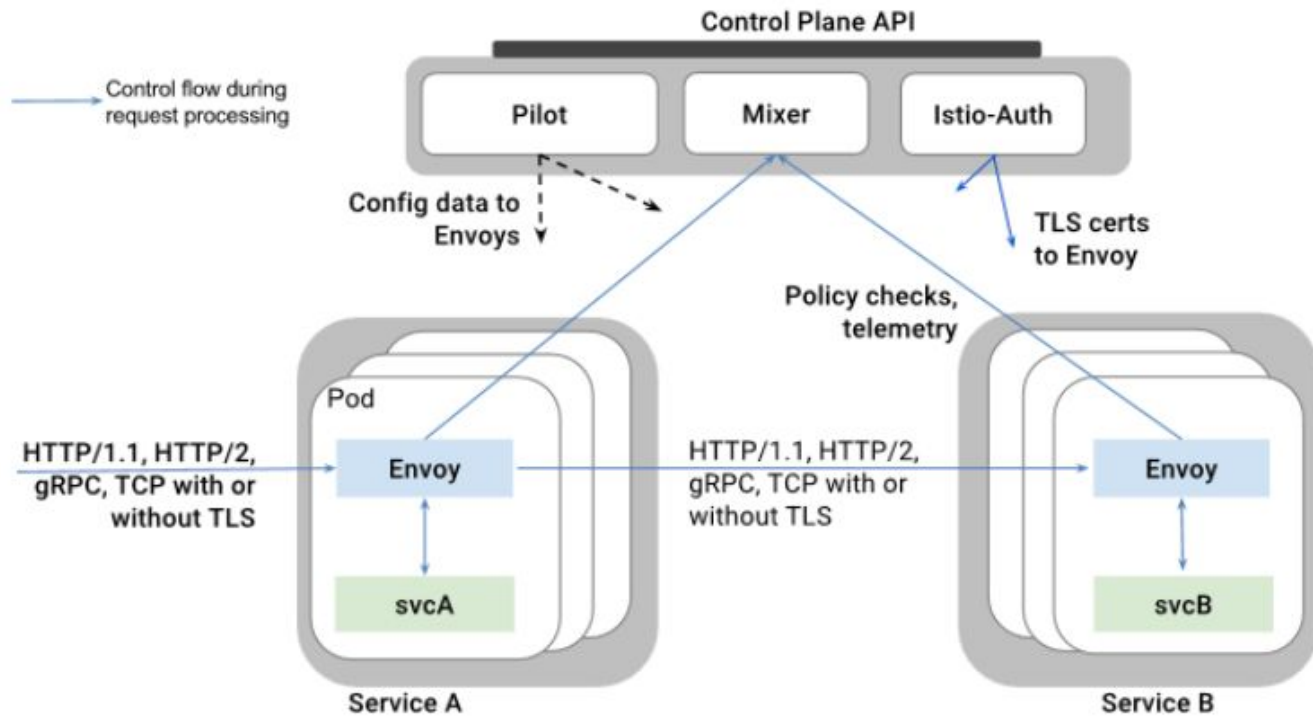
Control Plane API

Control flow during request processing

Pilot

Mixer

Istio-Auth

Config data to Envoys

TLS certs to Envoy

Policy checks, telemetry

Pod

HTTP/1.1, HTTP/2, gRPC, TCP with or without TLS

Envoy

HTTP/1.1, HTTP/2, gRPC, TCP with or without TLS

Envoy

svcA

svcB

Service A

Service B